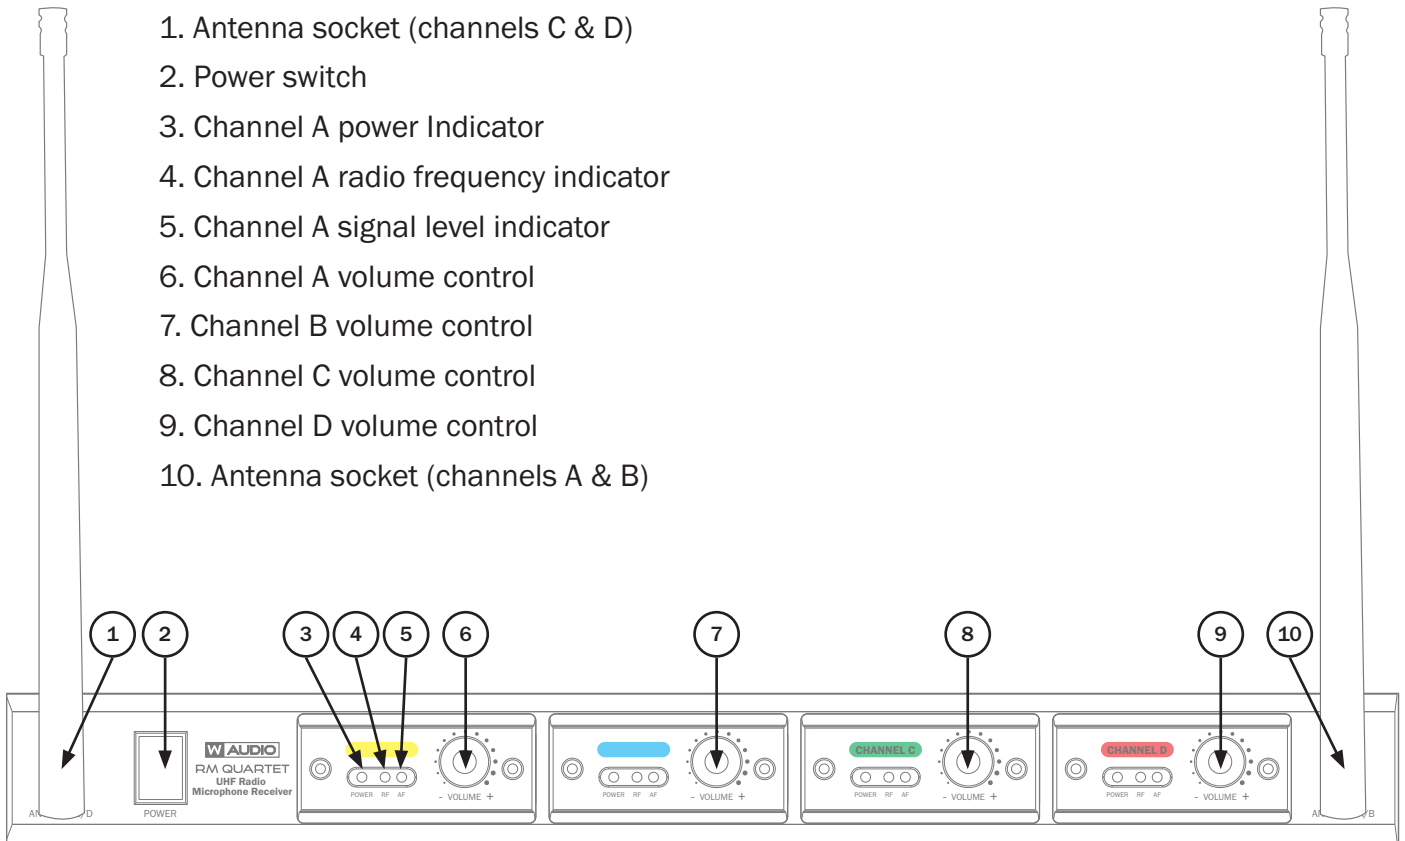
1. Antenna socket (channels C & D)

2. Power switch

3. Channel A power Indicator

4. Channel A radio frequency indicator

5. Channel A signal level indicator

6. Channel A volume control

7. Channel B volume control

8. Channel C volume control

9. Channel D volume control

10. Antenna socket (channels A & B)

1 2 3 4 5 6 7 8 9 10

AN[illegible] D

POWER

W AUDIO
RM QUARTET
UHF Radio
Microphone Receiver

POWER RF AF

- VOLUME +

POWER RF AF

- VOLUME +

CHANNEL C

POWER RF AF

- VOLUME +

CHANNEL D

POWER RF AF

- VOLUME +

A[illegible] B